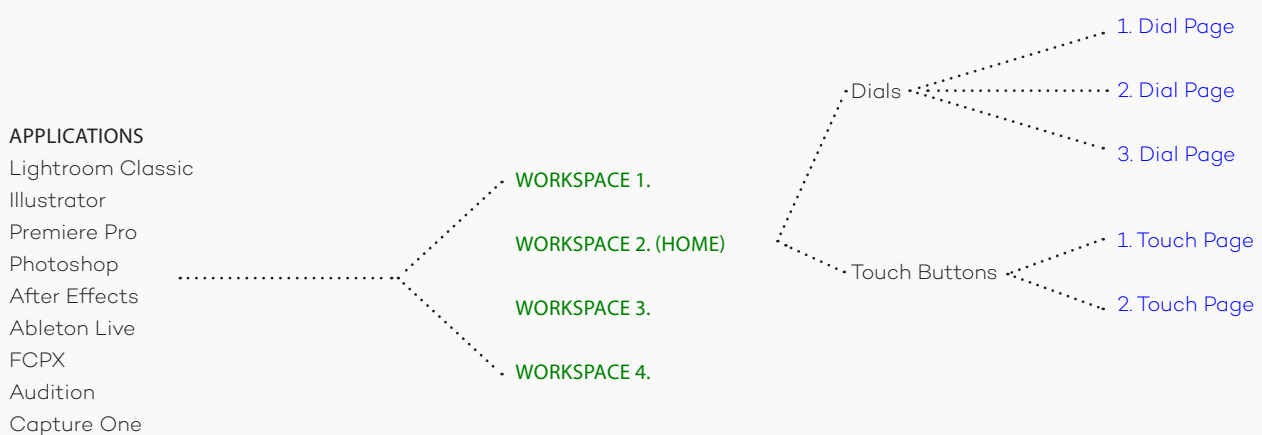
APPLICATIONS
Lightroom Classic
Illustrator
Premiere Pro
Photoshop
After Effects
Ableton Live
FCPX
Audition
Capture One

WORKSPACE 1.
WORKSPACE 2. (HOME)
WORKSPACE 3.
WORKSPACE 4.

Dials
Touch Buttons

1. Dial Page
2. Dial Page
3. Dial Page
1. Touch Page
2. Touch Page